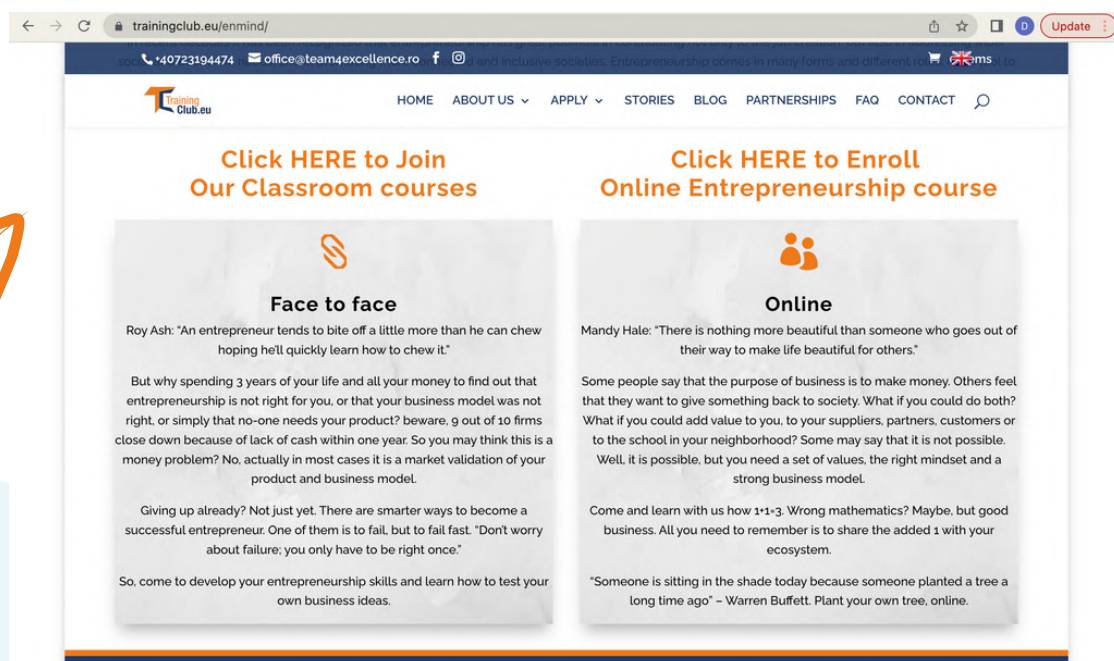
trainingclub.eu/enmind/

D Update

+40723194474 office@team4excellence.ro

Training Club.eu

HOME ABOUT US APPLY STORIES BLOG PARTNERSHIPS FAQ CONTACT

Click HERE to Join Our Classroom courses

Click HERE to Enroll Online Entrepreneurship course

Face to face

Roy Ash: "An entrepreneur tends to bite off a little more than he can chew hoping he'll quickly learn how to chew it."

But why spending 3 years of your life and all your money to find out that entrepreneurship is not right for you, or that your business model was not right, or simply that no-one needs your product? beware, 9 out of 10 firms close down because of lack of cash within one year. So you may think this is a money problem? No, actually in most cases it is a market validation of your product and business model.

Giving up already? Not just yet. There are smarter ways to become a successful entrepreneur. One of them is to fail, but to fail fast. "Don't worry about failure; you only have to be right once."

So, come to develop your entrepreneurship skills and learn how to test your own business ideas.

Online

Mandy Hale: "There is nothing more beautiful than someone who goes out of their way to make life beautiful for others."

Some people say that the purpose of business is to make money. Others feel that they want to give something back to society. What if you could do both? What if you could add value to you, to your suppliers, partners, customers or to the school in your neighborhood? Some may say that it is not possible. Well, it is possible, but you need a set of values, the right mindset and a strong business model.

Come and learn with us how 1+1=3. Wrong mathematics? Maybe, but good business. All you need to remember is to share the added 1 with your ecosystem.

"Someone is sitting in the shade today because someone planted a tree a long time ago" – Warren Buffett. Plant your own tree, online.